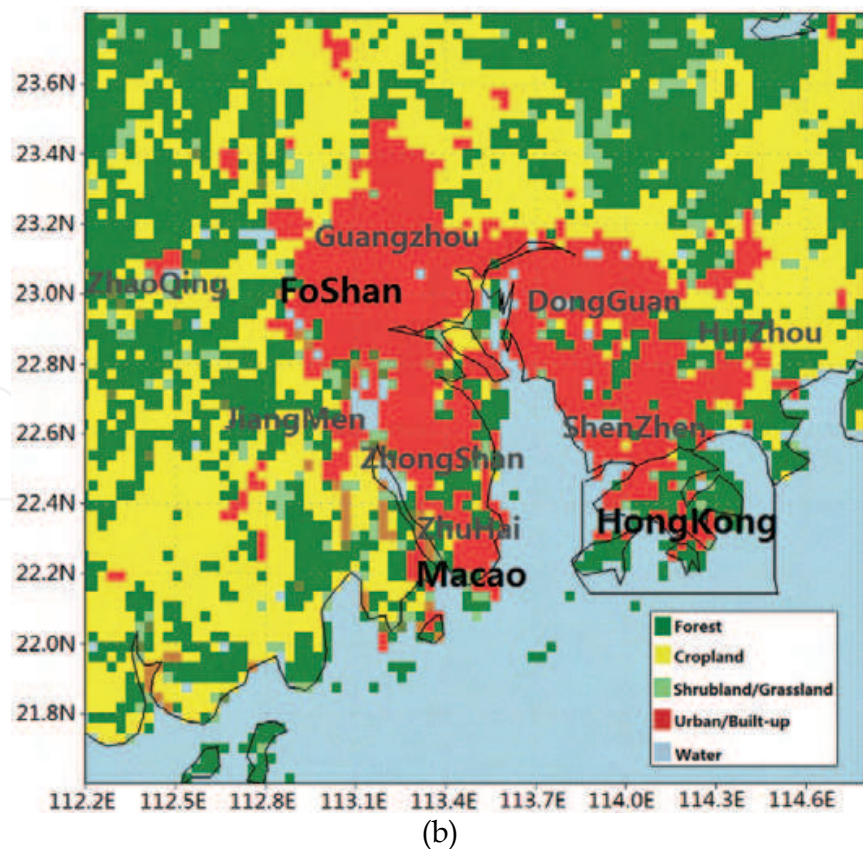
23.6N
23.4N
23.2N
23.0N
22.8N
22.6N
22.4N
22.2N
22.0N
21.8N

Guangzhou
ZhaoQing
FoShan
DongGuan
HuiZhou
JiangMen
ShenZhen
ZhongShan
ZhuHai
HongKong
Macao

Forest
Cropland
Shrubland/Grassland
Urban/Built-up
Water

112.2E 112.5E 112.8E 113.1E 113.4E 113.7E 114.0E 114.3E 114.6E

(b)